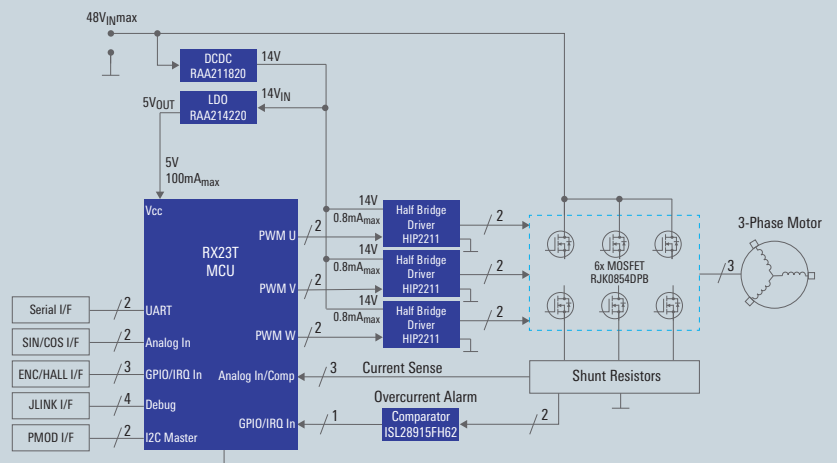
$48V_{IN}max$

DCDC
RAA211820

14V

$5V_{OUT}$

LDO
RAA214220

$14V_{IN}$

5V
$100mA_{max}$

Vcc

RX23T
MCU

PWM U

2

14V
$0.8mA_{max}$

Half Bridge Driver
HIP2211

2

PWM V

2

14V
$0.8mA_{max}$

Half Bridge Driver
HIP2211

2

PWM W

2

14V
$0.8mA_{max}$

Half Bridge Driver
HIP2211

2

6x MOSFET
RJK0854DPB

3-Phase Motor

3

Serial I/F

2

UART

SIN/COS I/F

2

Analog In

ENC/HALL I/F

3

GPIO/IRQ In

JLINK I/F

4

Debug

PMOD I/F

2

I2C Master

Analog In/Comp

3

Current Sense

Shunt Resistors

Overcurrent Alarm

GPIO/IRQ In

1

Comparator
ISL28915FH62

2